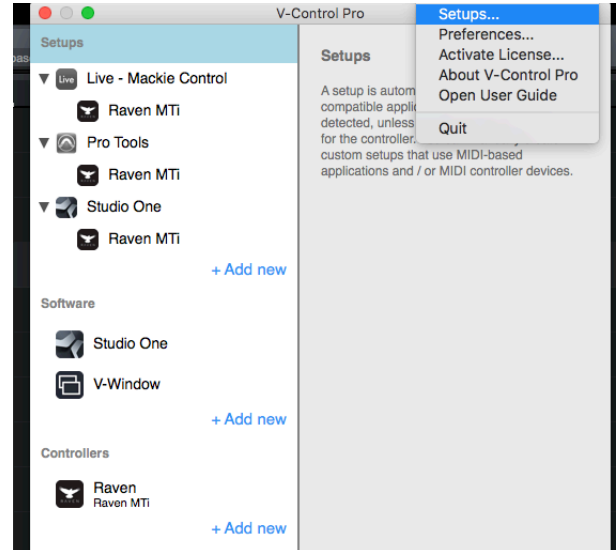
V-Control Pro

Setups

Live - Mackie Control

Raven MTi

Pro Tools

Raven MTi

Studio One

Raven MTi

+ Add new

Software

Studio One

V-Window

+ Add new

Controllers

Raven
Raven MTi

+ Add new

Setups

A setup is autom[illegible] compatible applic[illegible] detected, unless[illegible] for the controller.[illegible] custom setups that use MIDI-based applications and / or MIDI controller devices.

Setups...
Preferences...
Activate License...
About V-Control Pro
Open User Guide
Quit